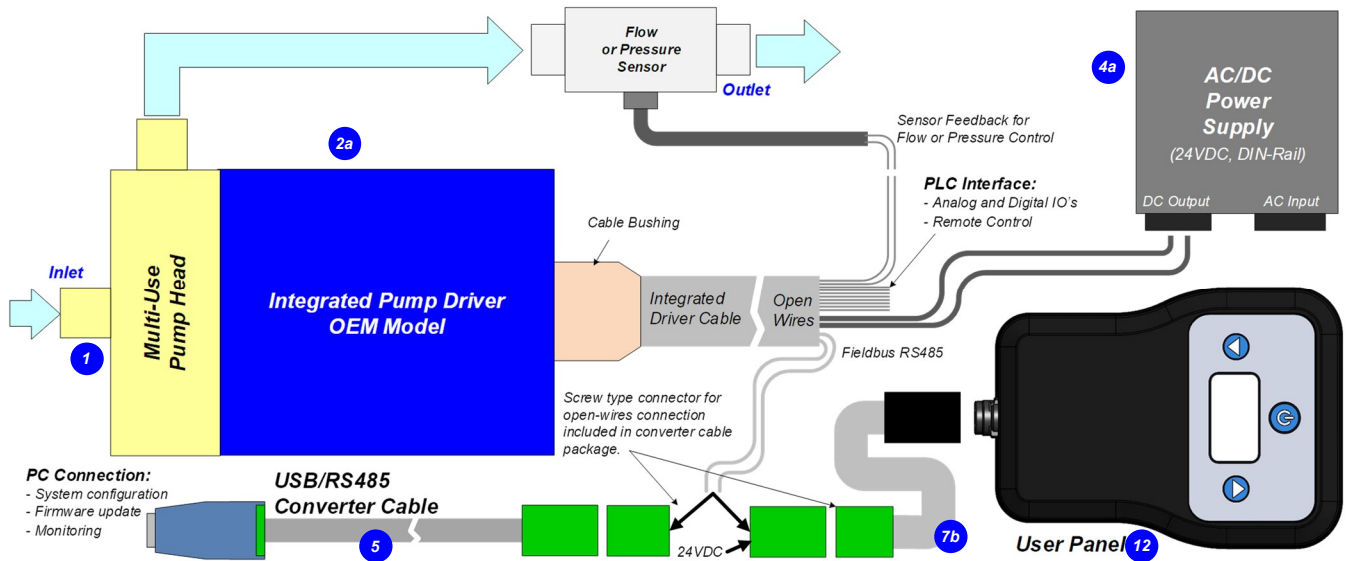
Flow or Pressure Sensor

Outlet

4a

AC/DC Power Supply (24VDC, DIN-Rail)

DC Output

AC Input

Sensor Feedback for Flow or Pressure Control

2a

PLC Interface:
- Analog and Digital IO's
- Remote Control

Cable Bushing

Inlet

Multi-Use Pump Head

Integrated Pump Driver OEM Model

Integrated Driver Cable

Open Wires

1

Fieldbus RS485

Screw type connector for open-wires connection included in converter cable package.

PC Connection:
- System configuration
- Firmware update
- Monitoring

USB/RS485 Converter Cable

5

24VDC

7b

User Panel 12